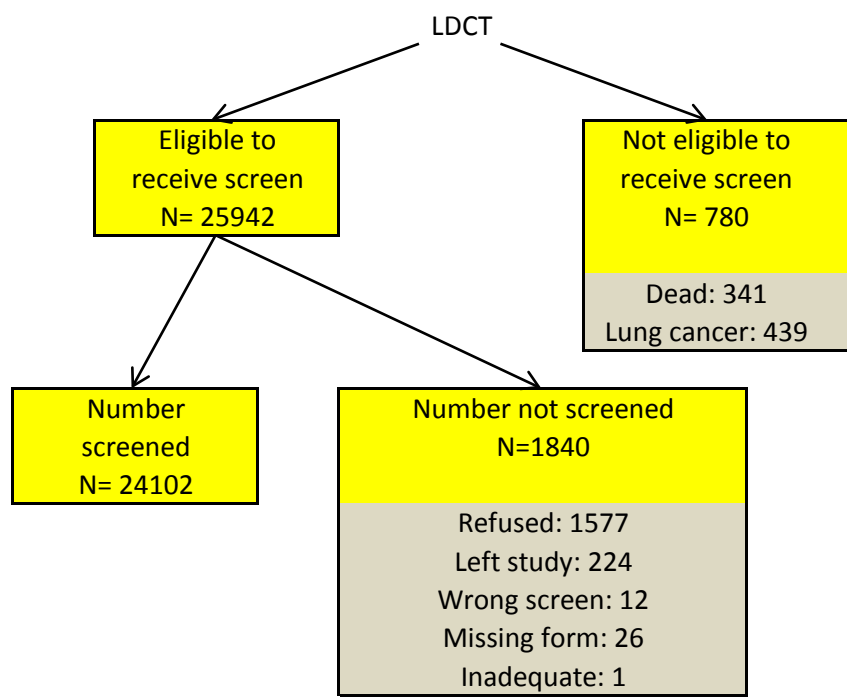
LDCT

Eligible to receive screen
N= 25942

Not eligible to receive screen
N= 780

Dead: 341
Lung cancer: 439

Number screened
N= 24102

Number not screened
N=1840

Refused: 1577
Left study: 224
Wrong screen: 12
Missing form: 26
Inadequate: 1